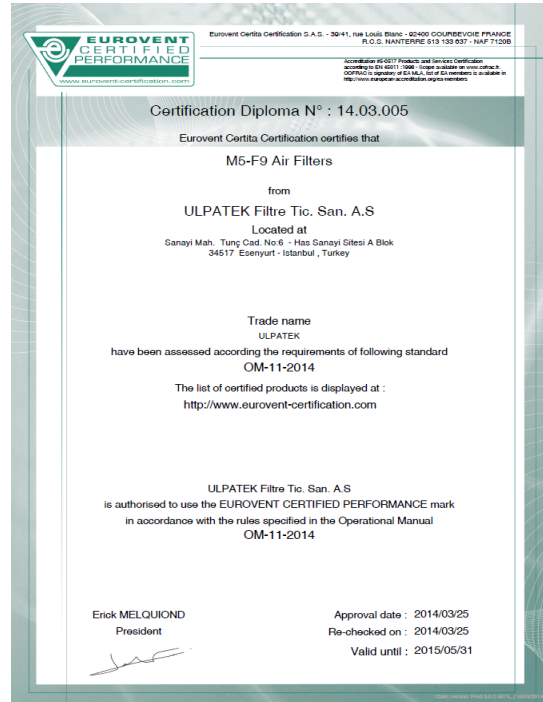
EUROVENT
CERTIFIED
PERFORMANCE
www.eurovent-certification.com

Eurovent Certita Certification S.A.S. - 39/41, rue Louis Blanc - 92400 COURBEVOIE FRANCE
R.C.S. NANTERRE 513 133 637 - NAF 7120B

Accreditation #5-0517 Products and Services Certification according to EN 45011 :1998 - Scope available on www.cofrac.fr. COFRAC is signatory of EA MLA, list of EA members is available in http://www.european-accreditation.org/ea-members

Certification Diploma N° : 14.03.005

Eurovent Certita Certification certifies that

M5-F9 Air Filters

from

ULPATEK Filtre Tic. San. A.S

Located at

Sanayi Mah. Tunç Cad. No:6 - Has Sanayi Sitesi A Blok
34517 Esenyurt - Istanbul , Turkey

Trade name

ULPATEK

have been assessed according the requirements of following standard

OM-11-2014

The list of certified products is displayed at :

http://www.eurovent-certification.com

ULPATEK Filtre Tic. San. A.S

is authorised to use the EUROVENT CERTIFIED PERFORMANCE mark

in accordance with the rules specified in the Operational Manual

OM-11-2014

Erick MELQUIOND
President

Approval date : 2014/03/25
Re-checked on : 2014/03/25
Valid until : 2015/05/31

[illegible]